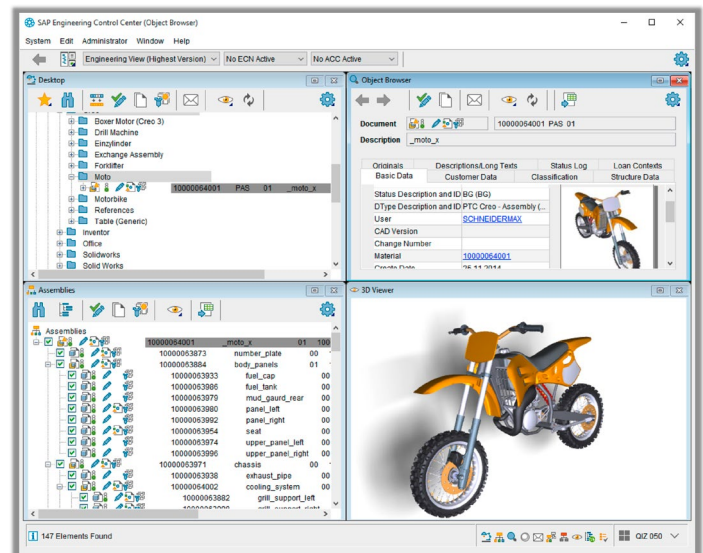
SAP Engineering Control Center (Object Browser)

System Edit Administrator Window Help

Engineering View (Highest Version) No ECN Active No ACC Active

Desktop

Boxer Motor (Creo 3)
Drill Machine
Einzylinder
Exchange Assembly
Forklifter
Moto
10000064001 PAS 01 _moto_x
Motorbike
References
Table (Generic)
Inventor
Office
Solidworks
Solid Works

Object Browser

Document 10000064001 PAS 01
Description _moto_x

Originals | Descriptions/Long Texts | Status Log | Loan Contexts
Basic Data | Customer Data | Classification | Structure Data

| | |
|---|---|
| Status Description and ID | BG (BG) |
| DType Description and ID | PTC Creo - Assembly (... |
| User | SCHNEIDERMAX |
| CAD Version | |
| Change Number | |
| Material | 10000064001 |
| Create Date | 25.11.2014 |

Assemblies

Assemblies
10000064001 _moto_x 01 100
10000063873 number_plate 00
10000063884 body_panels 01
10000063933 fuel_cap 00
10000063986 fuel_tank 00
10000063970 mud_gaurd_rear 00
10000063980 panel_left 00
10000063992 panel_right 00
10000063954 seat 00
10000063974 upper_panel_left 00
10000063996 upper_panel_right 00
10000063971 chassis 00
10000063938 exhaust_pipe 00
10000064002 cooling_system 00
10000063882 grill_support_left
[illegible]

3D Viewer

147 Elements Found

QIZ 050